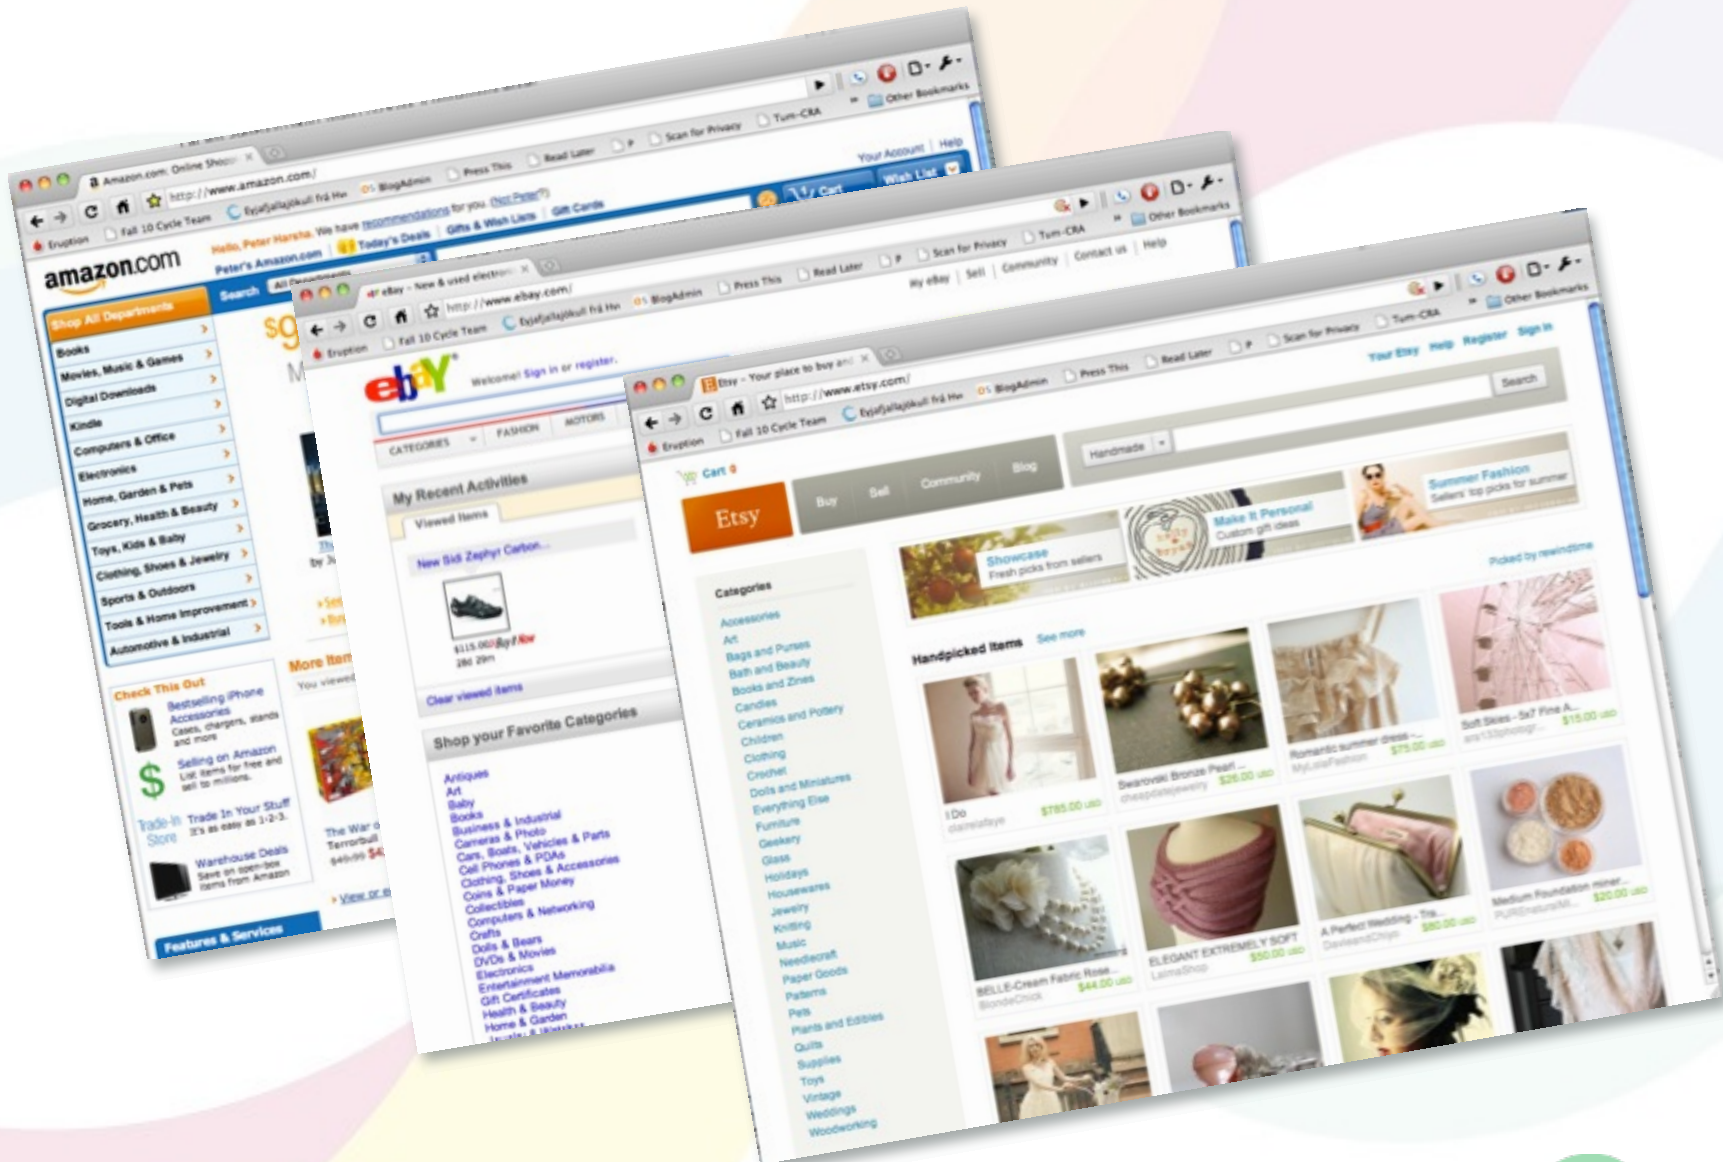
Amazon.com: Online Shopp
http://www.amazon.com/
Fall 10 Cycle Team
Eyjafjallajökull frá Hv
BlogAdmin
Press This
Read Later
P
Scan for Privacy
Turn-CRA
Other Bookmarks
Eruption
amazon.com
Hello, Peter Marsha. We have recommendations for you. (Not Peter?)
Peter's Amazon.com
Today's Deals
Gifts & Wish Lists
Gift Cards
Your Account | Help
Cart
Wish List
Search
All Departments
Shop All Departments
Books
Movies, Music & Games
Digital Downloads
Kindle
Computers & Office
Electronics
Home, Garden & Pets
Grocery, Health & Beauty
Toys, Kids & Baby
Clothing, Shoes & Jewelry
Sports & Outdoors
Tools & Home Improvement
Automotive & Industrial
Check This Out
Bestselling iPhone Accessories
Cases, chargers, stands and more
Selling on Amazon
List items for free and sell to millions.
Trade-In Store
Trade In Your Stuff
It's as easy as 1-2-3.
Warehouse Deals
Save on open-box items from Amazon
Features & Services
More Items
You viewed
The War of
Terrorbull
$49.99
View or e

eBay - New & used electron
http://www.ebay.com/
Fall 10 Cycle Team
Eyjafjallajökull frá Hv
BlogAdmin
Press This
Read Later
P
Scan for Privacy
Turn-CRA
Other Bookmarks
Eruption
My eBay | Sell | Community | Contact us | Help
ebY
Welcome! Sign in or register.
CATEGORIES
FASHION
MOTORS
My Recent Activities
Viewed Items
New Sidi Zephyr Carbon...
$115.00 Buy It Now
28d 29m
Clear viewed items
Shop your Favorite Categories
Antiques
Art
Baby
Books
Business & Industrial
Cameras & Photo
Cars, Boats, Vehicles & Parts
Cell Phones & PDAs
Clothing, Shoes & Accessories
Coins & Paper Money
Collectibles
Computers & Networking
Crafts
Dolls & Bears
DVDs & Movies
Electronics
Entertainment Memorabilia
Gift Certificates
Health & Beauty
Home & Garden

Etsy - Your place to buy and
http://www.etsy.com/
Fall 10 Cycle Team
Eyjafjallajökull frá Hv
BlogAdmin
Press This
Read Later
P
Scan for Privacy
Turn-CRA
Other Bookmarks
Eruption
Your Etsy
Help
Register
Sign In
Search
Cart 0
Etsy
Buy
Sell
Community
Blog
Handmade
Showcase
Fresh picks from sellers
Make It Personal
Custom gift ideas
Summer Fashion
Sellers' top picks for summer
Picked by rewindtime
Categories
Accessories
Art
Bags and Purses
Bath and Beauty
Books and Zines
Candles
Ceramics and Pottery
Children
Clothing
Crochet
Dolls and Miniatures
Everything Else
Furniture
Geekery
Glass
Holidays
Housewares
Jewelry
Knitting
Music
Needlecraft
Paper Goods
Patterns
Pets
Plants and Edibles
Quilts
Supplies
Toys
Vintage
Weddings
Woodworking
Handpicked Items
See more
I Do
clairelafaye
$785.00 USD
Swarovski Bronze Pearl ...
cheapdatejewelry
$26.00 USD
Romantic summer dress -...
MyLolaFashion
$75.00 USD
Soft Skies - 5x7 Fine A...
ars133photogr...
$15.00 USD
BELLE-Cream Fabric Rose...
BlondeChick
$44.00 USD
ELEGANT EXTREMELY SOFT
LaimaShop
$50.00 USD
A Perfect Wedding - Tra...
DevaandChips
$80.00 USD
Medium Foundation miner...
PURENaturalMi...
$20.00 USD